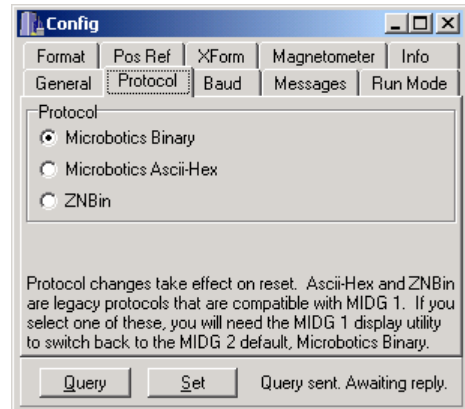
Config

Format | Pos Ref | XForm | Magnetometer | Info
General | Protocol | Baud | Messages | Run Mode

Protocol
Microbotics Binary
Microbotics Ascii-Hex
ZNBin

Protocol changes take effect on reset. Ascii-Hex and ZNBin are legacy protocols that are compatible with MIDG 1. If you select one of these, you will need the MIDG 1 display utility to switch back to the MIDG 2 default, Microbotics Binary.

Query | Set | Query sent. Awaiting reply.